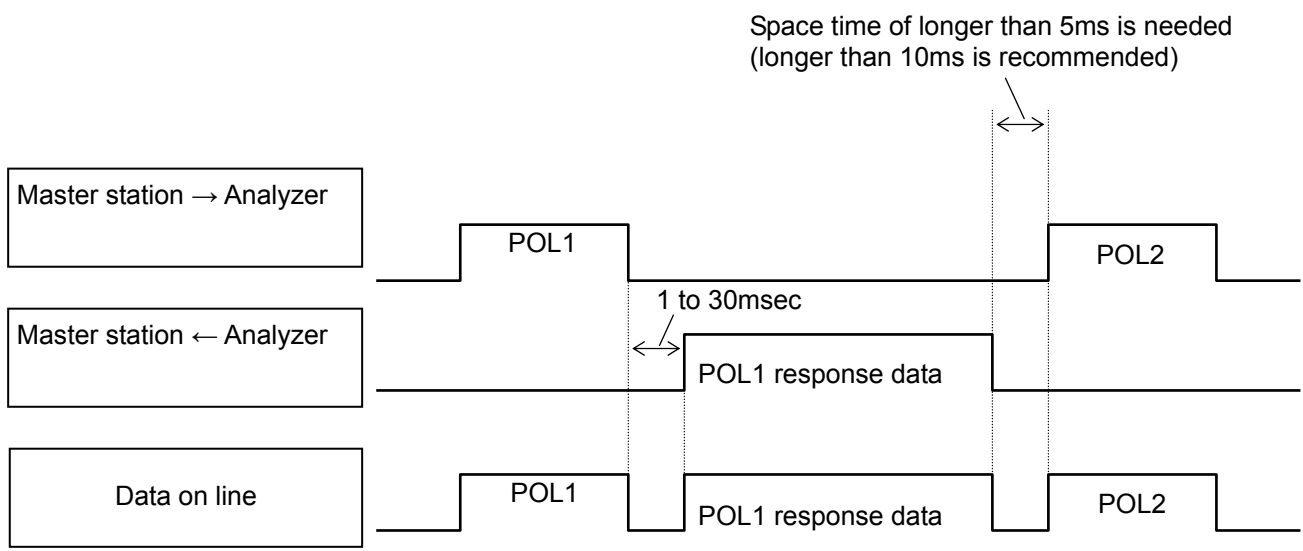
Space time of longer than 5ms is needed
(longer than 10ms is recommended)

Master station → Analyzer

POL1

POL2

1 to 30msec

Master station ← Analyzer

POL1 response data

Data on line

POL1

POL1 response data

POL2